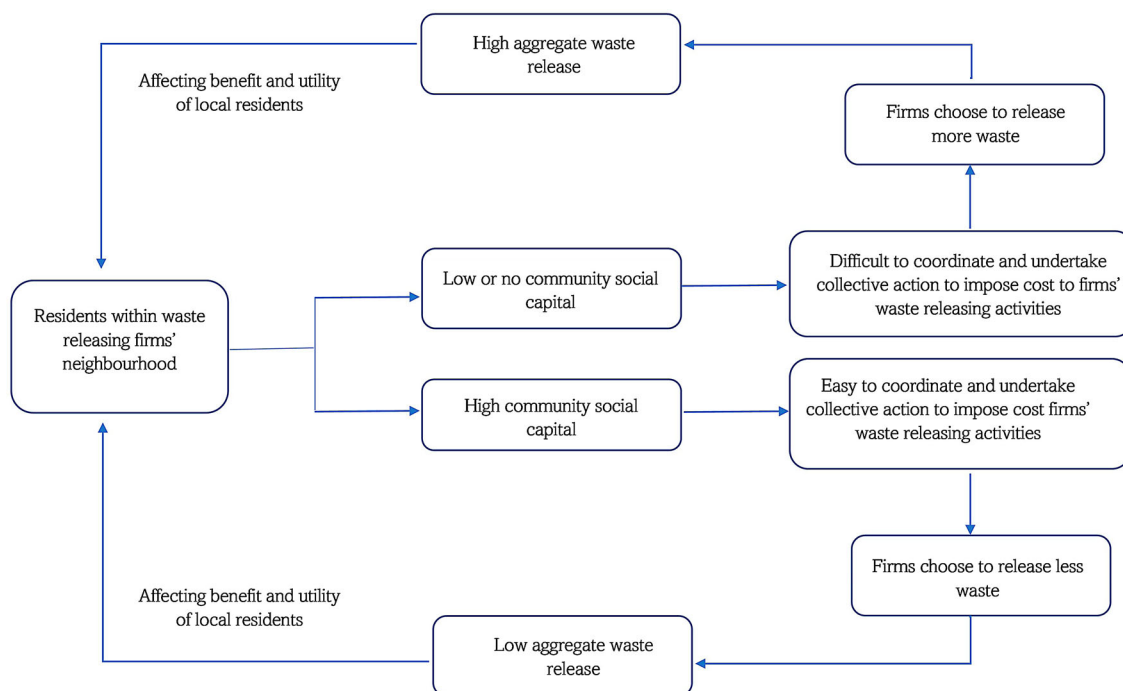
High aggregate waste release

Affecting benefit and utility of local residents

Firms choose to release more waste

Residents within waste releasing firms' neighbourhood

Low or no community social capital

Difficult to coordinate and undertake collective action to impose cost to firms' waste releasing activities

High community social capital

Easy to coordinate and undertake collective action to impose cost firms' waste releasing activities

Firms choose to release less waste

Affecting benefit and utility of local residents

Low aggregate waste release